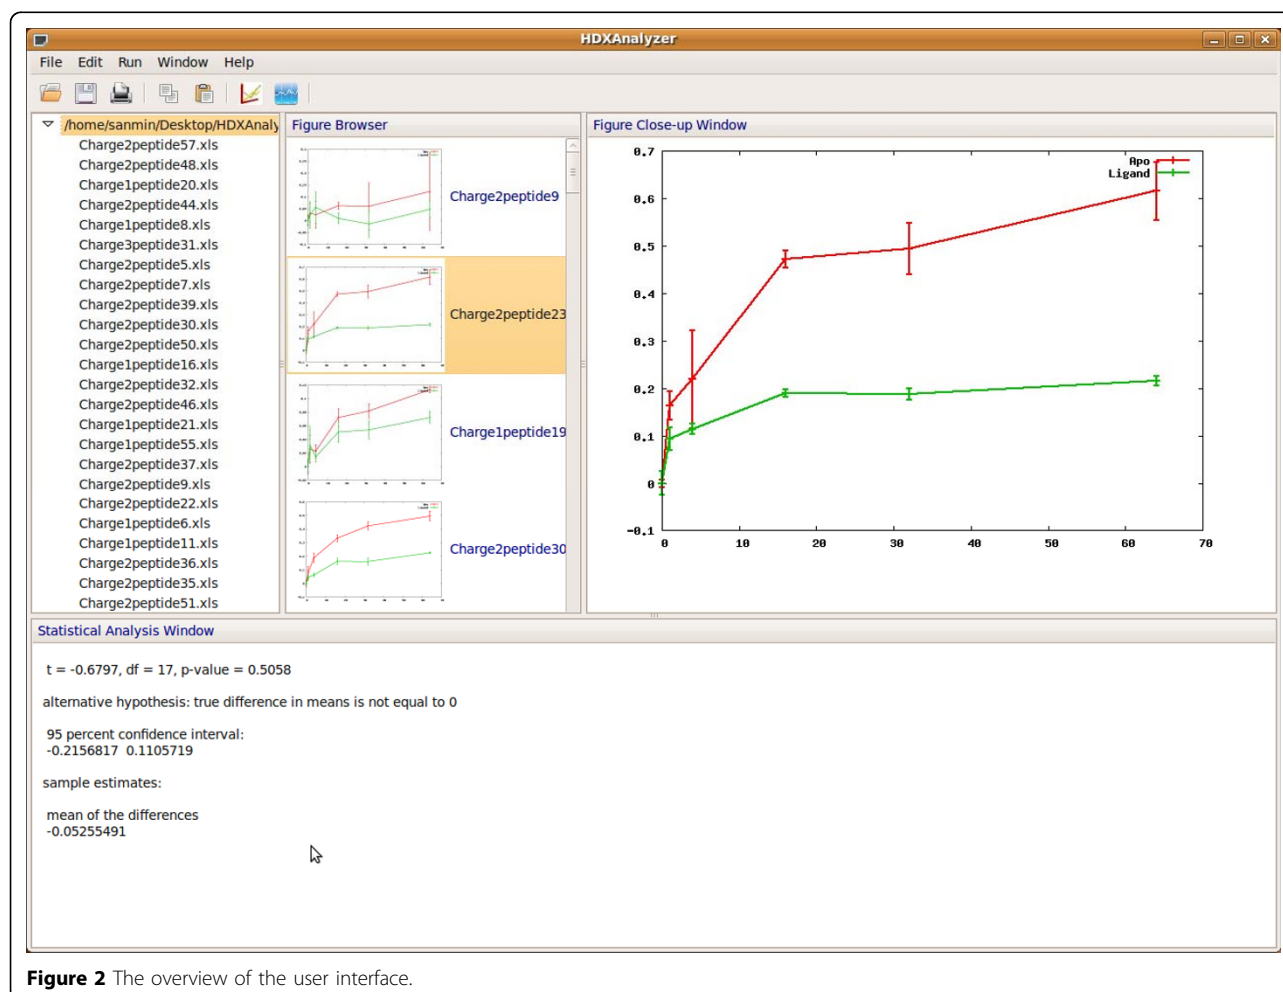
HDXAnalyzer

File Edit Run Window Help

/home/sanmin/Desktop/HDXAnaly

Charge2peptide57.xls
Charge2peptide48.xls
Charge1peptide20.xls
Charge2peptide44.xls
Charge1peptide8.xls
Charge3peptide31.xls
Charge2peptide5.xls
Charge2peptide7.xls
Charge2peptide39.xls
Charge2peptide30.xls
Charge2peptide50.xls
Charge1peptide16.xls
Charge2peptide32.xls
Charge2peptide46.xls
Charge1peptide21.xls
Charge1peptide55.xls
Charge2peptide37.xls
Charge2peptide9.xls
Charge2peptide22.xls
Charge1peptide6.xls
Charge1peptide11.xls
Charge2peptide36.xls
Charge2peptide35.xls
Charge2peptide51.xls

Figure Browser

Charge2peptide9

Charge2peptide23

Charge1peptide19

Charge2peptide30

Figure Close-up Window

Apo
Ligand

0.7
0.6
0.5
0.4
0.3
0.2
0.1
0
-0.1

0 10 20 30 40 50 60 70

Statistical Analysis Window

t = -0.6797, df = 17, p-value = 0.5058

alternative hypothesis: true difference in means is not equal to 0

95 percent confidence interval:
-0.2156817 0.1105719

sample estimates:

mean of the differences
-0.05255491

**Figure 2** The overview of the user interface.